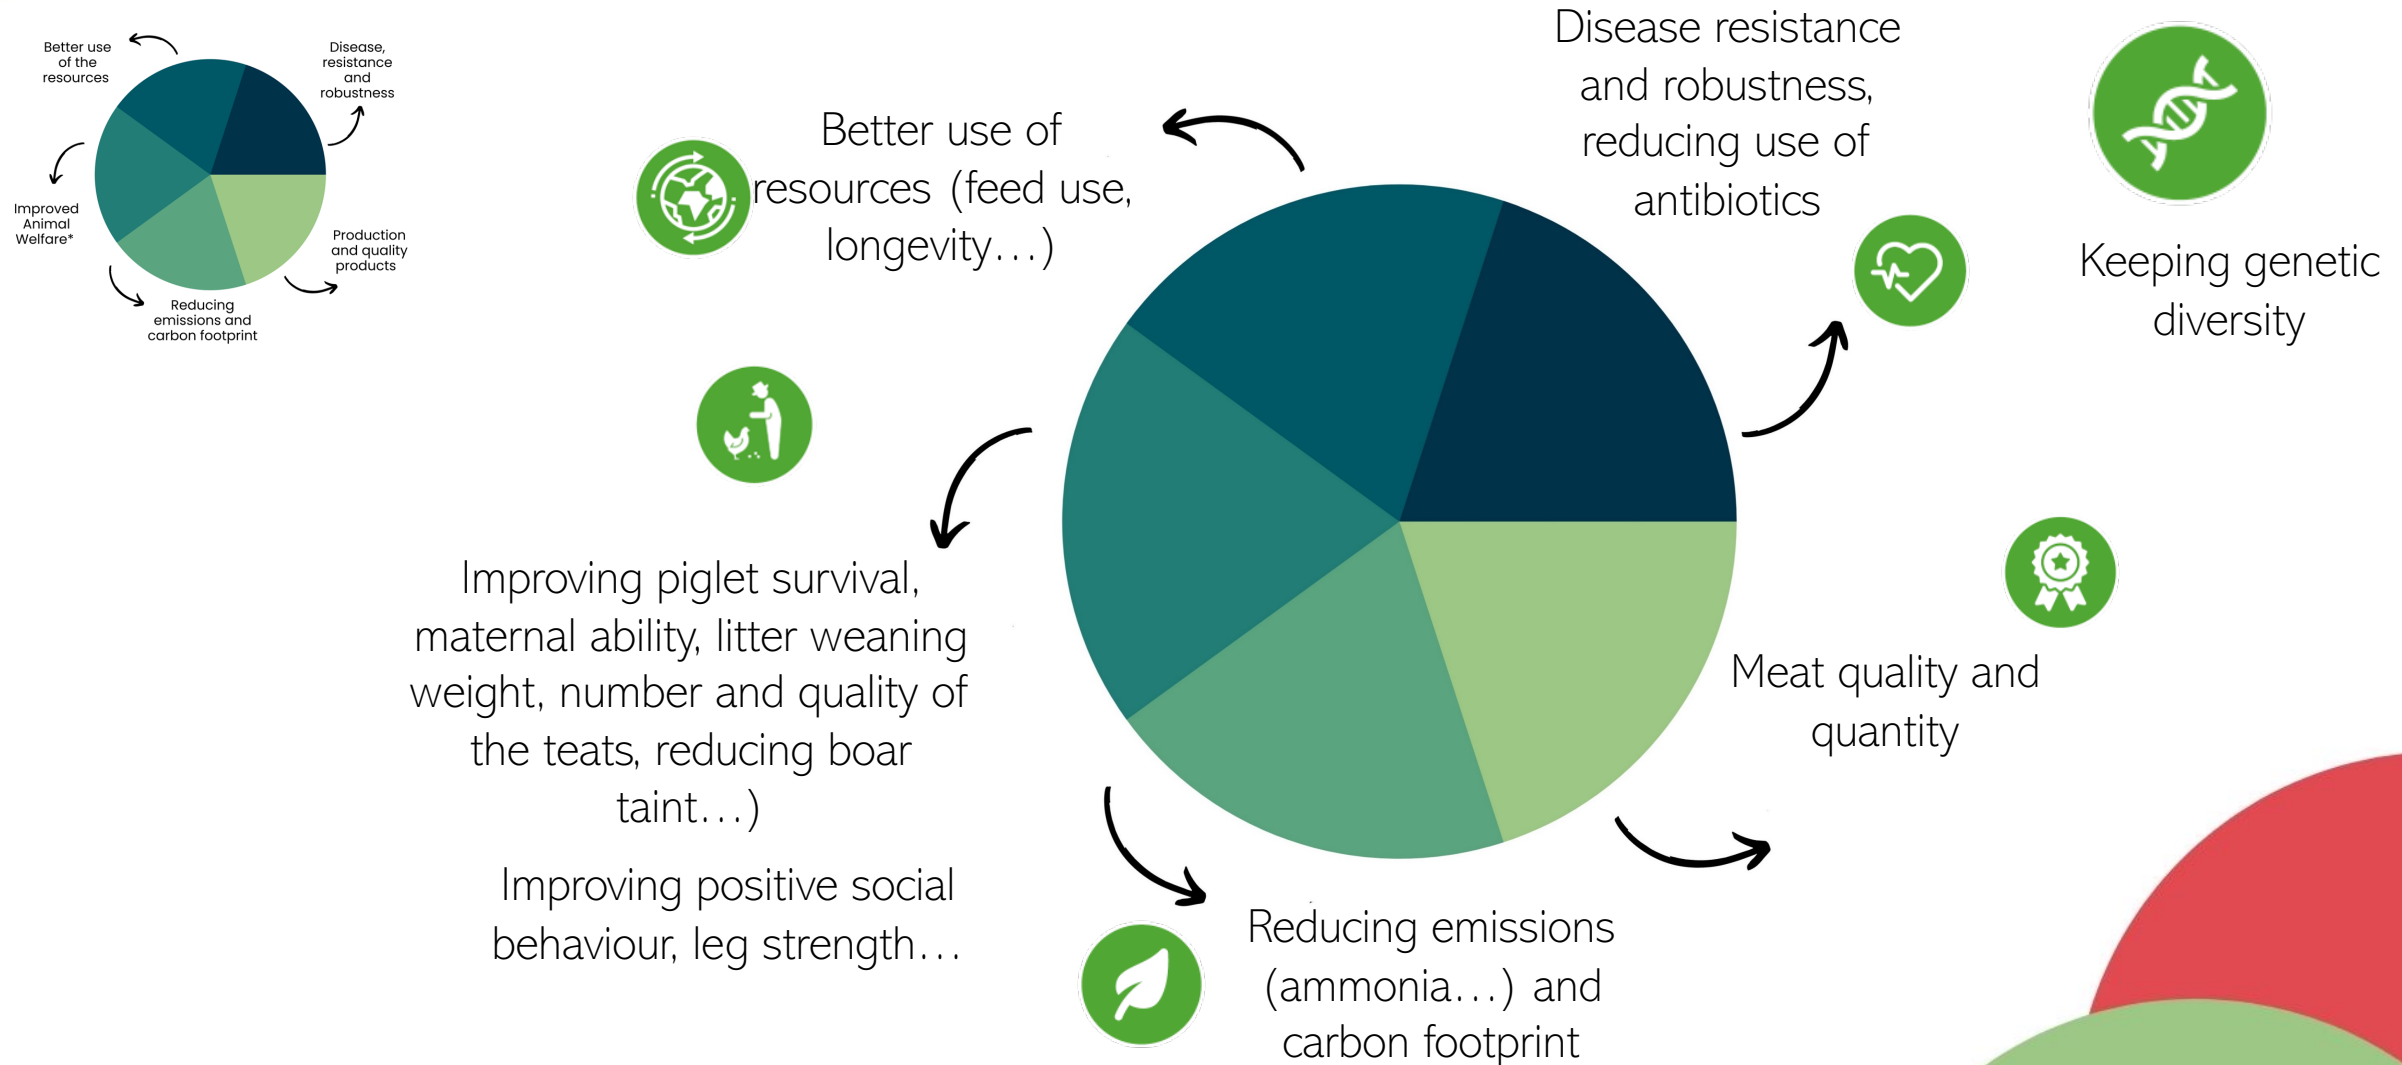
Better use of the resources

Disease, resistance and robustness

Improved Animal Welfare*

Production and quality products

Reducing emissions and carbon footprint

Better use of resources (feed use, longevity…)

Disease resistance and robustness, reducing use of antibiotics

Keeping genetic diversity

Improving piglet survival, maternal ability, litter weaning weight, number and quality of the teats, reducing boar taint…)

Improving positive social behaviour, leg strength…

Meat quality and quantity

Reducing emissions (ammonia…) and carbon footprint